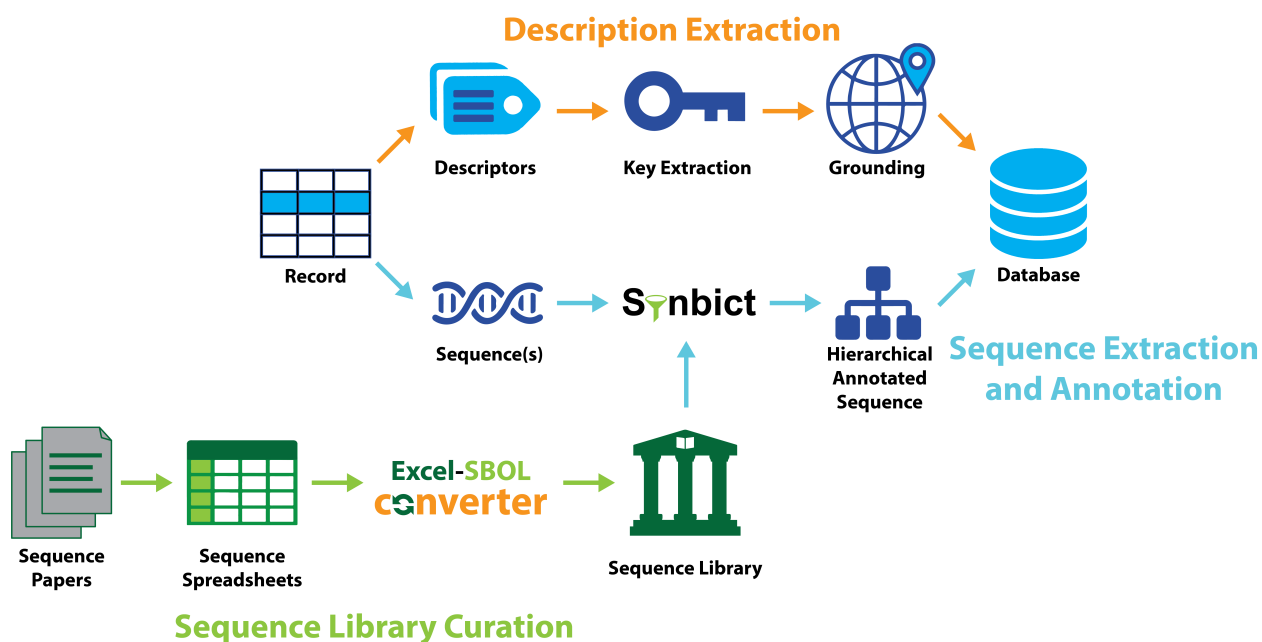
Description Extraction

Descriptors

Key Extraction

Grounding

Record

Database

Sequence(s)

Synbict

Hierarchical Annotated Sequence

Sequence Extraction and Annotation

Sequence Papers

Sequence Spreadsheets

Excel-SBOL converter

Sequence Library

Sequence Library Curation